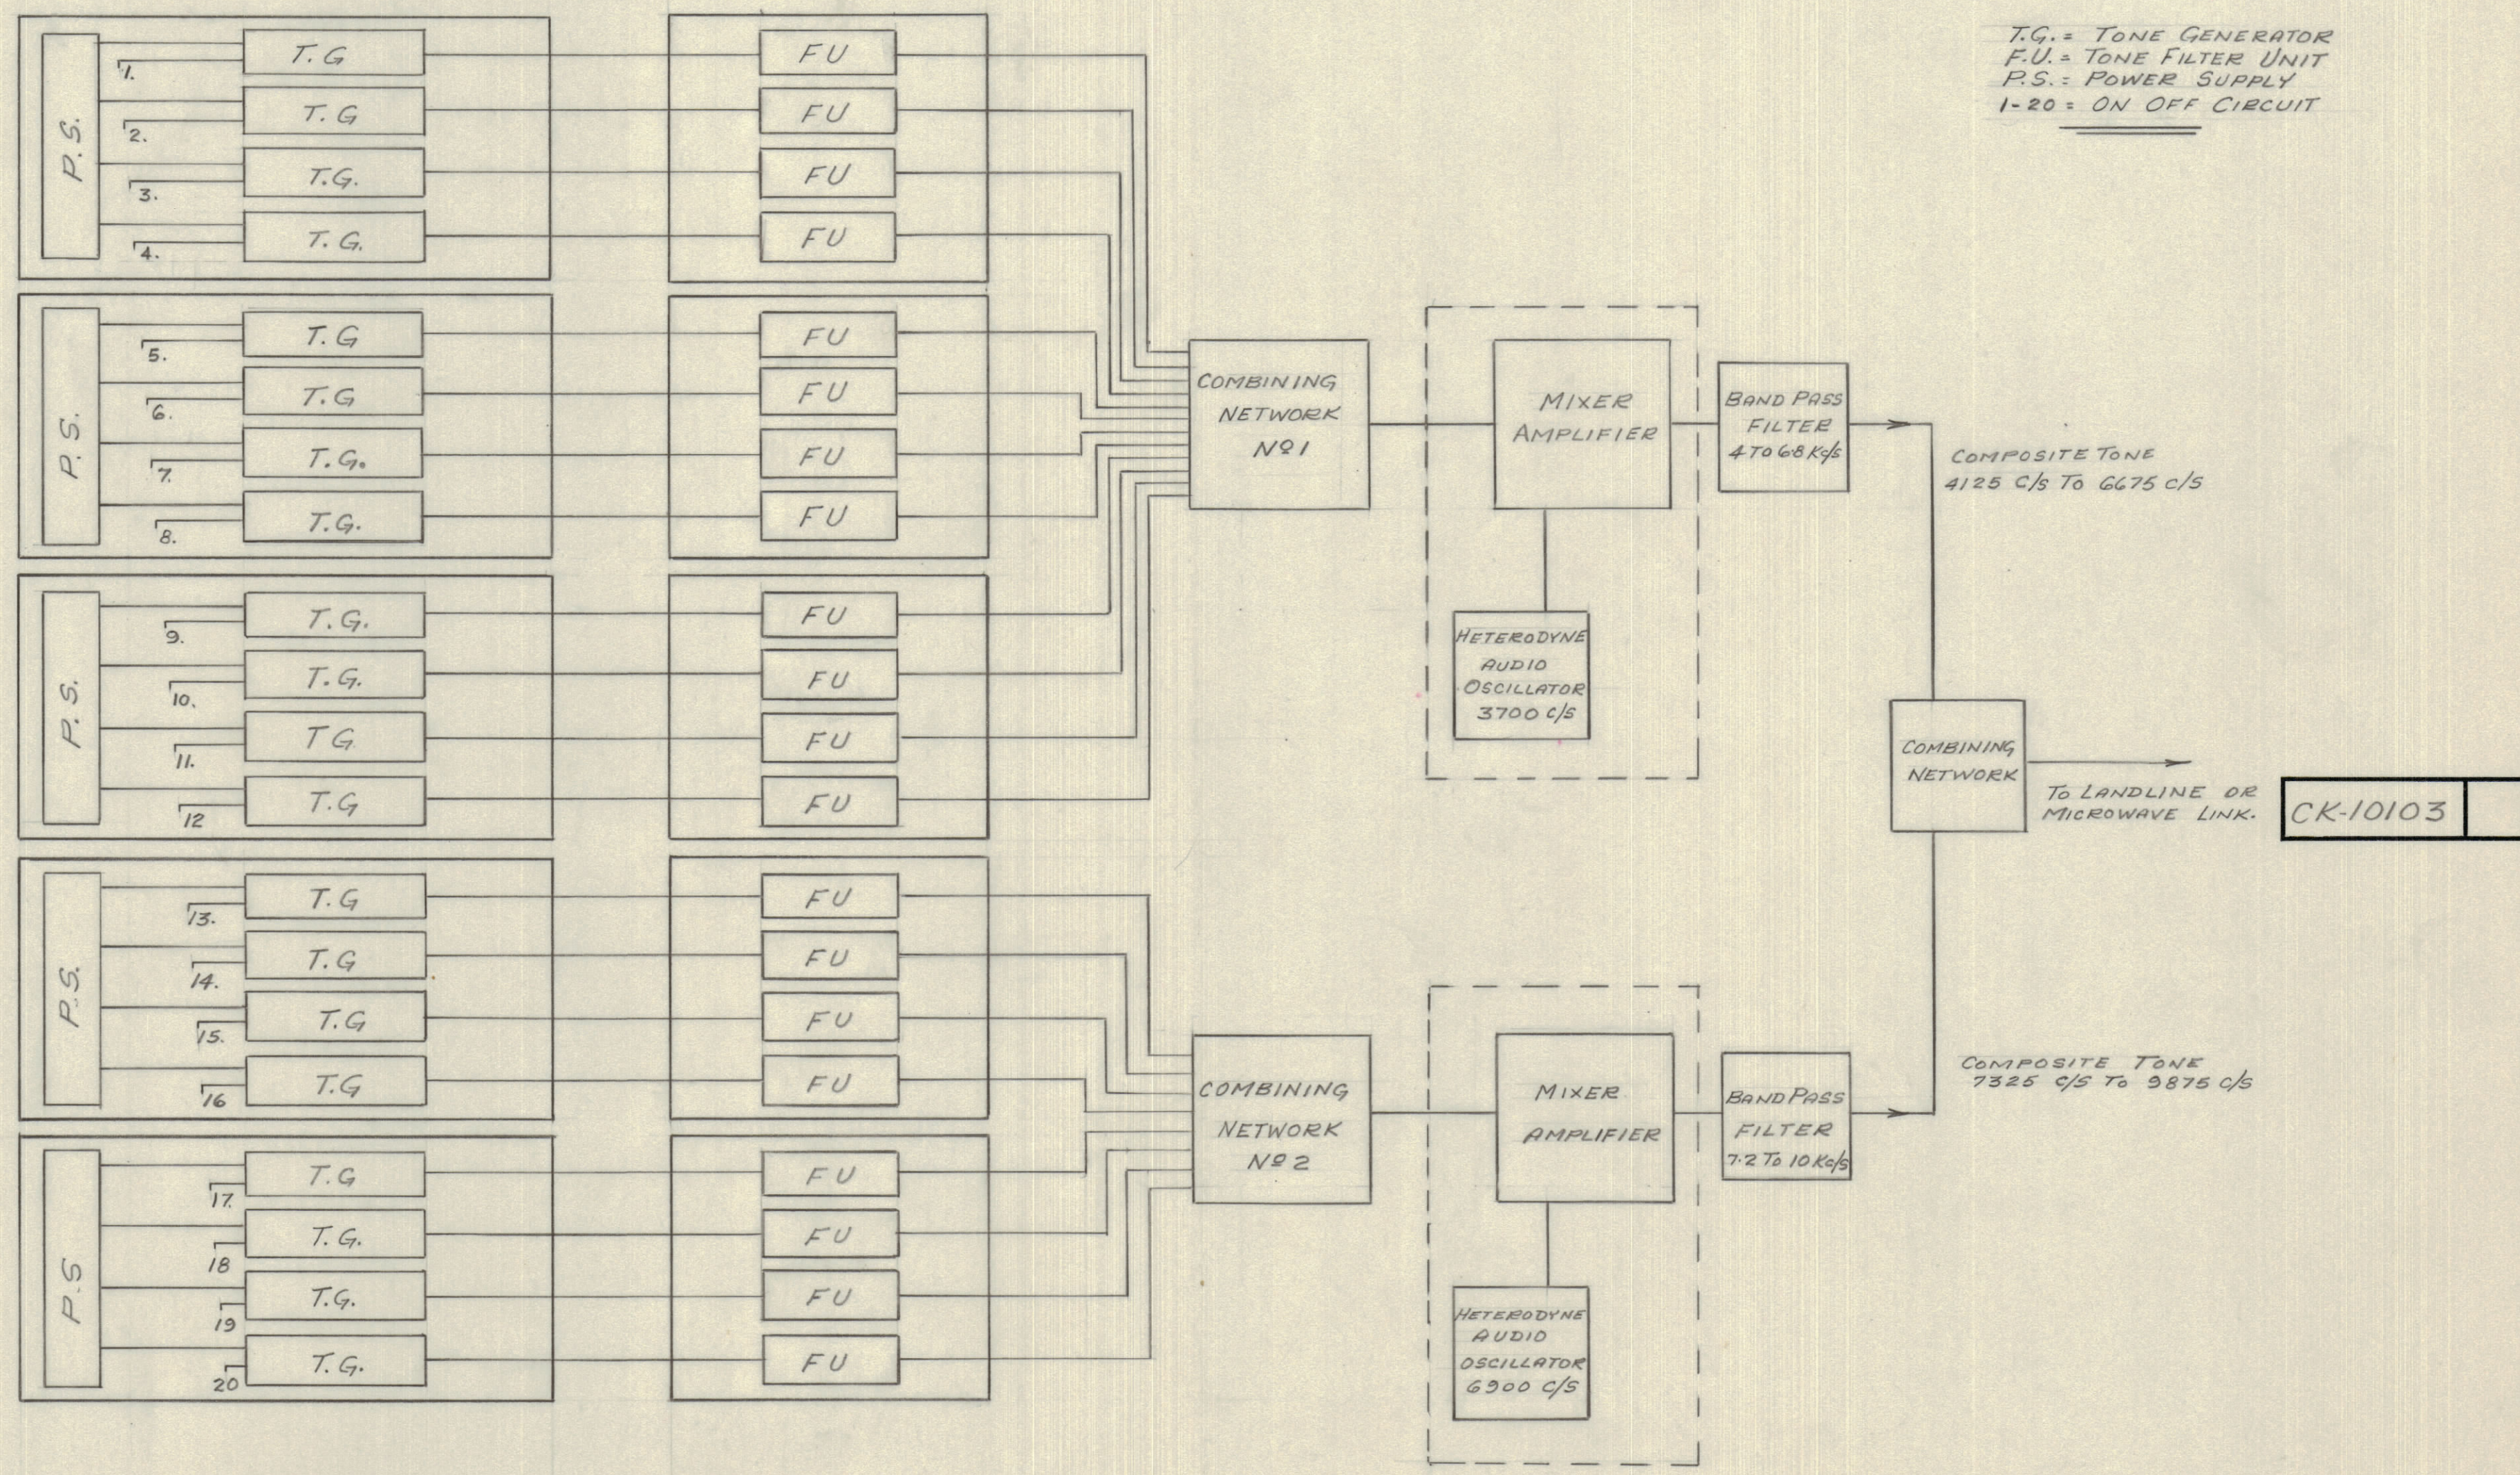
T.G. = TONE GENERATOR
F.U. = TONE FILTER UNIT
P.S. = POWER SUPPLY
1-20 = ON OFF CIRCUIT

P.S.
1. T.G FU
2. T.G FU
3. T.G. FU
4. T.G. FU

P.S.
5. T.G FU
6. T.G FU
7. T.G. FU
8. T.G. FU

P.S.
9. T.G. FU
10. T.G. FU
11. T.G FU
12 T.G FU

P.S.
13. T.G FU
14. T.G FU
15. T.G FU
16 T.G FU

P.S
17. T.G FU
18 T.G. FU
19 T.G. FU
20 T.G. FU

COMBINING NETWORK Nº1

MIXER AMPLIFIER

HETERODYNE AUDIO OSCILLATOR 3700 C/S

BAND PASS FILTER 4 TO 6.8 Kc/s

COMPOSITE TONE 4125 C/S TO 6675 C/S

COMBINING NETWORK

TO LANDLINE OR MICROWAVE LINK.

CK-10103

COMBINING NETWORK Nº2

MIXER AMPLIFIER

HETERODYNE AUDIO OSCILLATOR 6900 C/S

BAND PASS FILTER 7.2 TO 10 Kc/s

COMPOSITE TONE 7325 C/S TO 9875 C/S